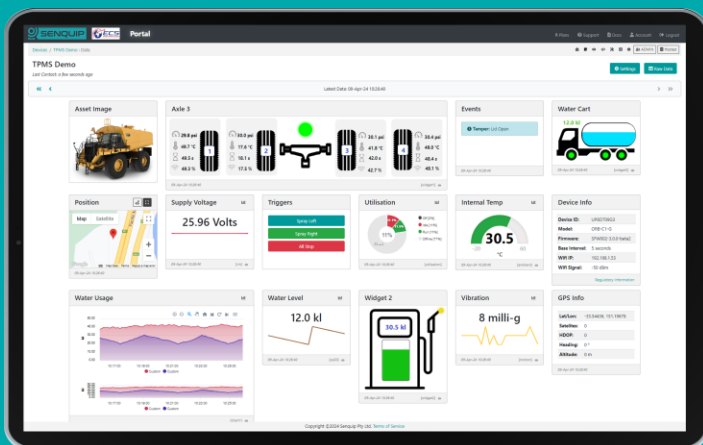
SENQUIP ECS Portal

Plans Support Docs Account Logout

Senquip / TPMS Demo / Data

TPMS Demo

Last Contact: a few seconds ago

Settings View Data

Latest Data: 09-Apr-24 10:26:40

Asset Image

Axle 3

28.0 psi
49.7 C
40.5 s
49.3 %

33.0 psi
17.6 C
10.1 s
17.5 %

1

2

3

4

38.1 psi
41.8 C
42.0 s
42.7 %

35.4 psi
48.0 C
40.6 s
40.1 %

Events

Tamper: Lid Open

Water Cart

12.0 kl

Position

Map Satellite

Google

Supply Voltage

25.96 Volts

Triggers

Spray Left

Spray Right

All Stop

Utilisation

Internal Temp

30.5

°C

Device Info

Device ID: UPNDT0922
Model: ORB-C1-D
Firmware: SFW002 3.0.0 beta2
Base interval: 5 seconds
WiFi IP: 192.168.1.53
WiFi Signal: -50 dBm

Regulatory Information

Water Usage

Water Level

12.0 kl

Widget 2

30.5 kl

Vibration

8 milli-g

GPS Info

Lat/Lon: -33.54436, 151.13678
Satellites: 0
HDOP: 0
Heading: 0 °
Altitude: 0 m

Copyright ©2024 Senquip Pty Ltd. Terms of Service